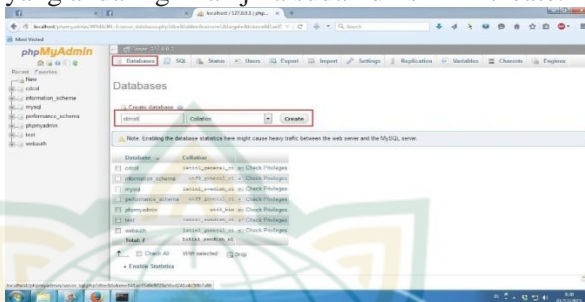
localhost / 127.0.0.1 | php...

localhost/phpmyadmin/

Most Visited

phpMyAdmin

Recent Favorites

New
cdcol
information_schema
mysql
performance_schema
phpmyadmin
test
webauth

Databases | SQL | Status | Users | Export | Import | Settings | Replication | Variables | Charsets | Engines

Databases

Create database

sbmdl | Collation | Create

Note: Enabling the database statistics here might cause heavy traffic between the web server and the MySQL server.

| Database | Collation |
|---|---|
| cdcol | latin1_general_ci Check Privileges |
| information_schema | utf8_general_ci Check Privileges |
| mysql | latin1_swedish_ci Check Privileges |
| performance_schema | utf8_general_ci Check Privileges |
| phpmyadmin | utf8_bin Check Privileges |
| test | latin1_general_ci Check Privileges |
| webauth | latin1_general_ci Check Privileges |
| Total: 7 | latin1_swedish_ci |

Check All With selected: Drop

Enable Statistics